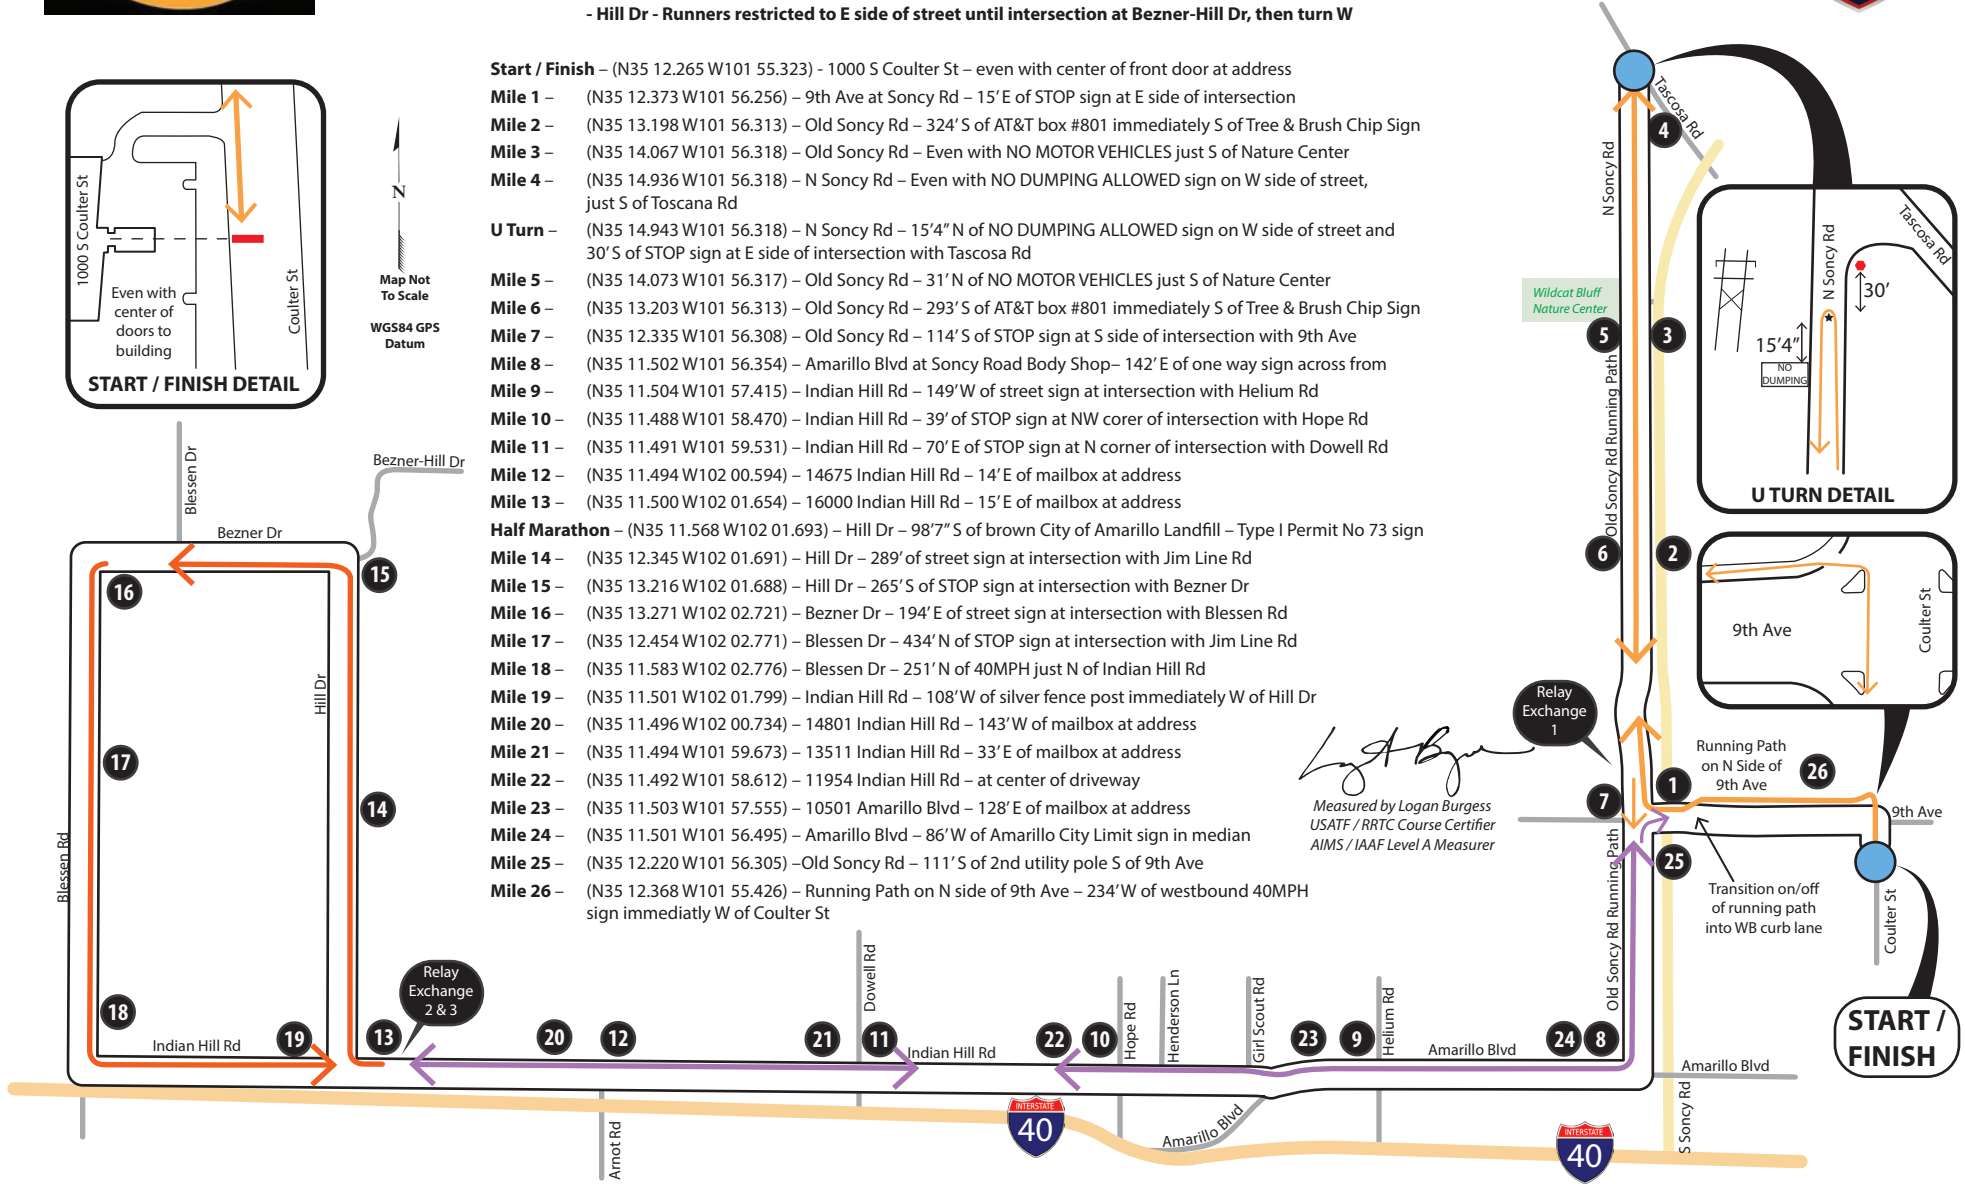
- Hill Dr - Runners restricted to E side of street until intersection at Bezner-Hill Dr, then turn W

Start / Finish – (N35 12.265 W101 55.323) - 1000 S Coulter St – even with center of front door at address
Mile 1 – (N35 12.373 W101 56.256) – 9th Ave at Soncy Rd – 15' E of STOP sign at E side of intersection
Mile 2 – (N35 13.198 W101 56.313) – Old Soncy Rd – 324' S of AT&T box #801 immediately S of Tree & Brush Chip Sign
Mile 3 – (N35 14.067 W101 56.318) – Old Soncy Rd – Even with NO MOTOR VEHICLES just S of Nature Center
Mile 4 – (N35 14.936 W101 56.318) – N Soncy Rd – Even with NO DUMPING ALLOWED sign on W side of street, just S of Toscana Rd
U Turn – (N35 14.943 W101 56.318) – N Soncy Rd – 15'4" N of NO DUMPING ALLOWED sign on W side of street and 30' S of STOP sign at E side of intersection with Tascosa Rd
Mile 5 – (N35 14.073 W101 56.317) – Old Soncy Rd – 31' N of NO MOTOR VEHICLES just S of Nature Center
Mile 6 – (N35 13.203 W101 56.313) – Old Soncy Rd – 293' S of AT&T box #801 immediately S of Tree & Brush Chip Sign
Mile 7 – (N35 12.335 W101 56.308) – Old Soncy Rd – 114' S of STOP sign at S side of intersection with 9th Ave
Mile 8 – (N35 11.502 W101 56.354) – Amarillo Blvd at Soncy Road Body Shop– 142' E of one way sign across from
Mile 9 – (N35 11.504 W101 57.415) – Indian Hill Rd – 149'W of street sign at intersection with Helium Rd
Mile 10 – (N35 11.488 W101 58.470) – Indian Hill Rd – 39' of STOP sign at NW corer of intersection with Hope Rd
Mile 11 – (N35 11.491 W101 59.531) – Indian Hill Rd – 70' E of STOP sign at N corner of intersection with Dowell Rd
Mile 12 – (N35 11.494 W102 00.594) – 14675 Indian Hill Rd – 14' E of mailbox at address
Mile 13 – (N35 11.500 W102 01.654) – 16000 Indian Hill Rd – 15' E of mailbox at address
Half Marathon – (N35 11.568 W102 01.693) – Hill Dr – 98'7" S of brown City of Amarillo Landfill – Type I Permit No 73 sign
Mile 14 – (N35 12.345 W102 01.691) – Hill Dr – 289' of street sign at intersection with Jim Line Rd
Mile 15 – (N35 13.216 W102 01.688) – Hill Dr – 265' S of STOP sign at intersection with Bezner Dr
Mile 16 – (N35 13.271 W102 02.721) – Bezner Dr – 194' E of street sign at intersection with Blessen Rd
Mile 17 – (N35 12.454 W102 02.771) – Blessen Dr – 434' N of STOP sign at intersection with Jim Line Rd
Mile 18 – (N35 11.583 W102 02.776) – Blessen Dr – 251' N of 40MPH just N of Indian Hill Rd
Mile 19 – (N35 11.501 W102 01.799) – Indian Hill Rd – 108'W of silver fence post immediately W of Hill Dr
Mile 20 – (N35 11.496 W102 00.734) – 14801 Indian Hill Rd – 143'W of mailbox at address
Mile 21 – (N35 11.494 W101 59.673) – 13511 Indian Hill Rd – 33' E of mailbox at address
Mile 22 – (N35 11.492 W101 58.612) – 11954 Indian Hill Rd – at center of driveway
Mile 23 – (N35 11.503 W101 57.555) – 10501 Amarillo Blvd – 128' E of mailbox at address
Mile 24 – (N35 11.501 W101 56.495) – Amarillo Blvd – 86'W of Amarillo City Limit sign in median
Mile 25 – (N35 12.220 W101 56.305) –Old Soncy Rd – 111' S of 2nd utility pole S of 9th Ave
Mile 26 – (N35 12.368 W101 55.426) – Running Path on N side of 9th Ave – 234'W of westbound 40MPH sign immediatly W of Coulter St

1000 S Coulter St
Even with center of doors to building
Coulter St
START / FINISH DETAIL

N
Map Not To Scale
WGS84 GPS Datum

Bezner-Hill Dr
Blessen Dr
Bezner Dr
Hill Dr
Blessen Rd
Indian Hill Rd
16 17 18 19 15 14 13
Relay Exchange 2 & 3
20 12 21 11 22 10 23 9 24 8
Dowell Rd
Indian Hill Rd
Hope Rd
Henderson Ln
Girl Scout Rd
Helium Rd
Amarillo Blvd
Arnot Rd
Amarillo Blvd
INTERSTATE 40
INTERSTATE 40

Measured by Logan Burgess
USATF / RRTC Course Certifier
AIMS / IAAF Level A Measurer

N Soncy Rd
Tascosa Rd
4
Wildcat Bluff Nature Center
5 3
Old Soncy Rd Running Path
6 2
Relay Exchange 1
7 1
Running Path on N Side of 9th Ave
26
9th Ave
25
Old Soncy Rd Running Path
Transition on/off of running path into WB curb lane
Coulter St
Amarillo Blvd
S Soncy Rd
START / FINISH

Tascosa Rd
N Soncy Rd
30'
15'4"
NO DUMPING
U TURN DETAIL

9th Ave
Coulter St